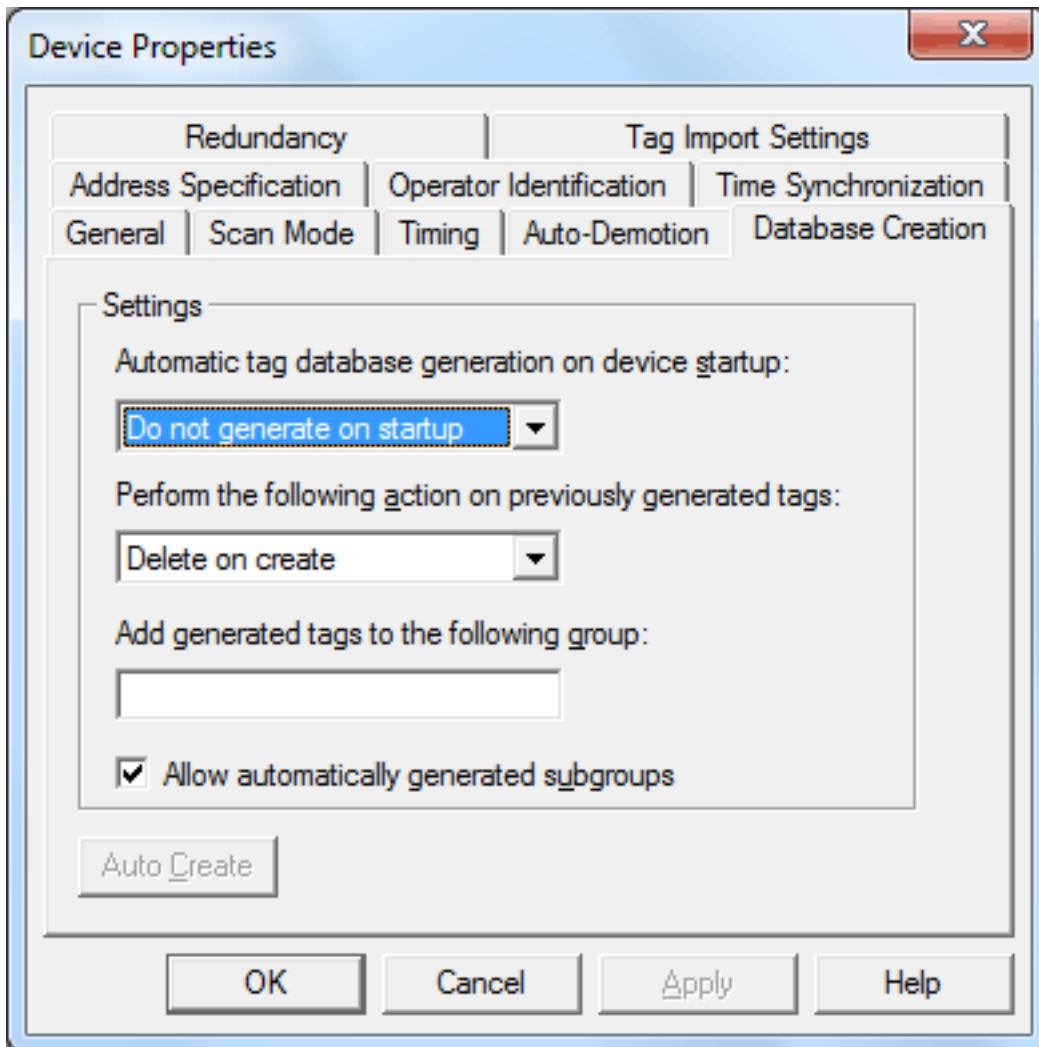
Device Properties

X

Redundancy | Tag Import Settings

Address Specification | Operator Identification | Time Synchronization

General | Scan Mode | Timing | Auto-Demotion | Database Creation

Settings

Automatic tag database generation on device startup:

Do not generate on startup

Perform the following action on previously generated tags:

Delete on create

Add generated tags to the following group:

Allow automatically generated subgroups

Auto Create

OK | Cancel | Apply | Help